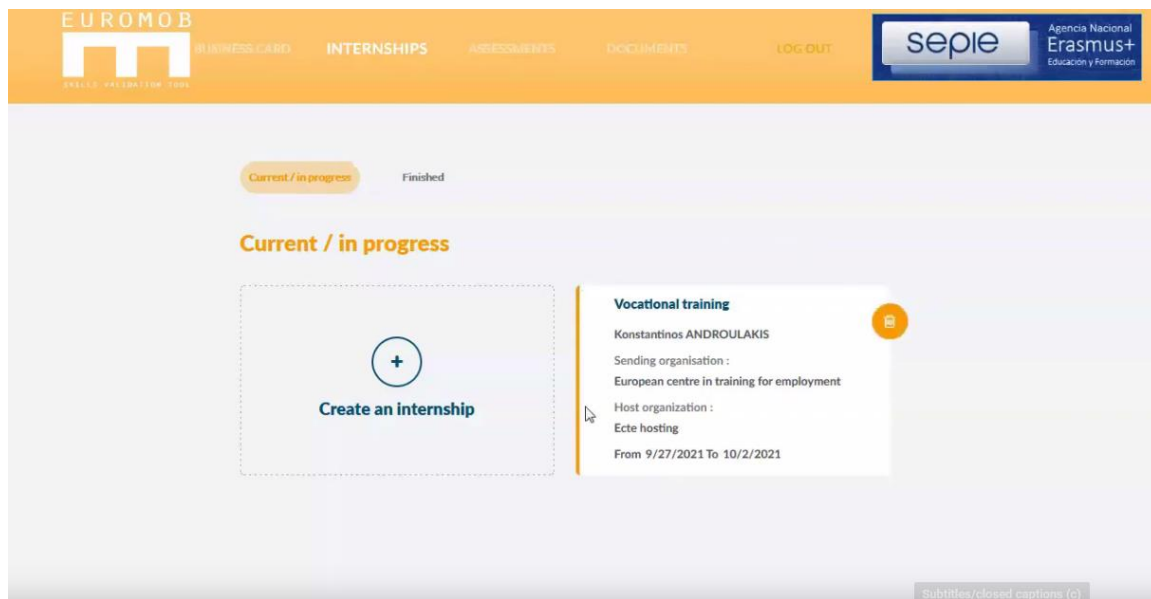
EUROMOB
SKILLS VALIDATION TOOL

BUSINESS CARD INTERNSHIPS ASSESSMENTS DOCUMENTS LOG OUT

sepie Agencia Nacional Erasmus+ Educación y Formación

Current / in progress Finished

Current / in progress

+
Create an internship

Vocational training
Konstantinos ANDROULAKIS
Sending organisation :
European centre in training for employment
Host organization :
Ecte hosting
From 9/27/2021 To 10/2/2021

Subtitles/closed captions (c)